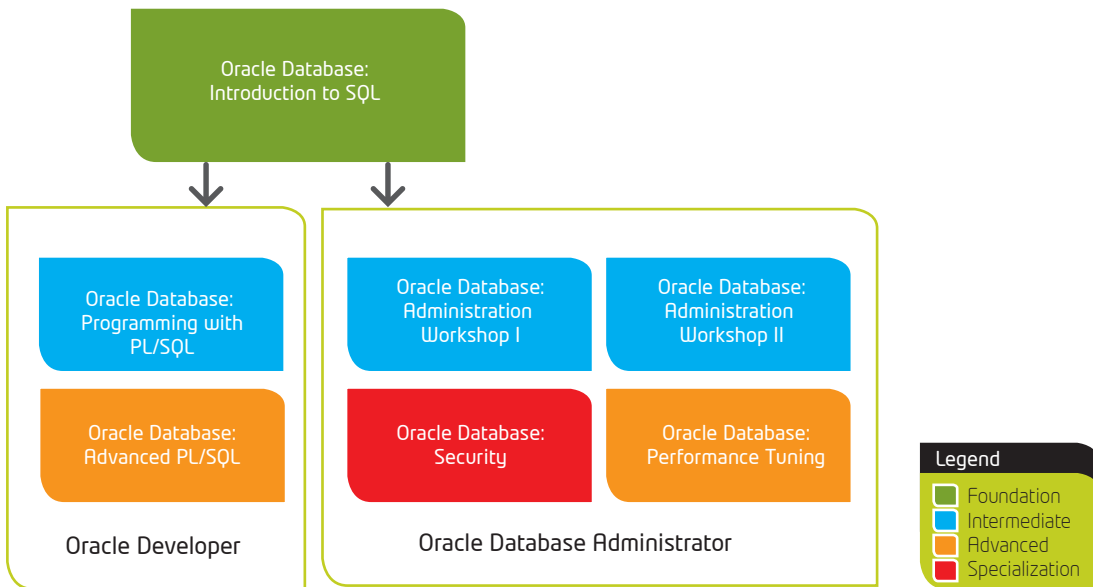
Oracle Database: Introduction to SQL

Oracle Database: Programming with PL/SQL

Oracle Database: Advanced PL/SQL

Oracle Developer

Oracle Database: Administration Workshop I

Oracle Database: Administration Workshop II

Oracle Database: Security

Oracle Database: Performance Tuning

Oracle Database Administrator

Legend
Foundation
Intermediate
Advanced
Specialization